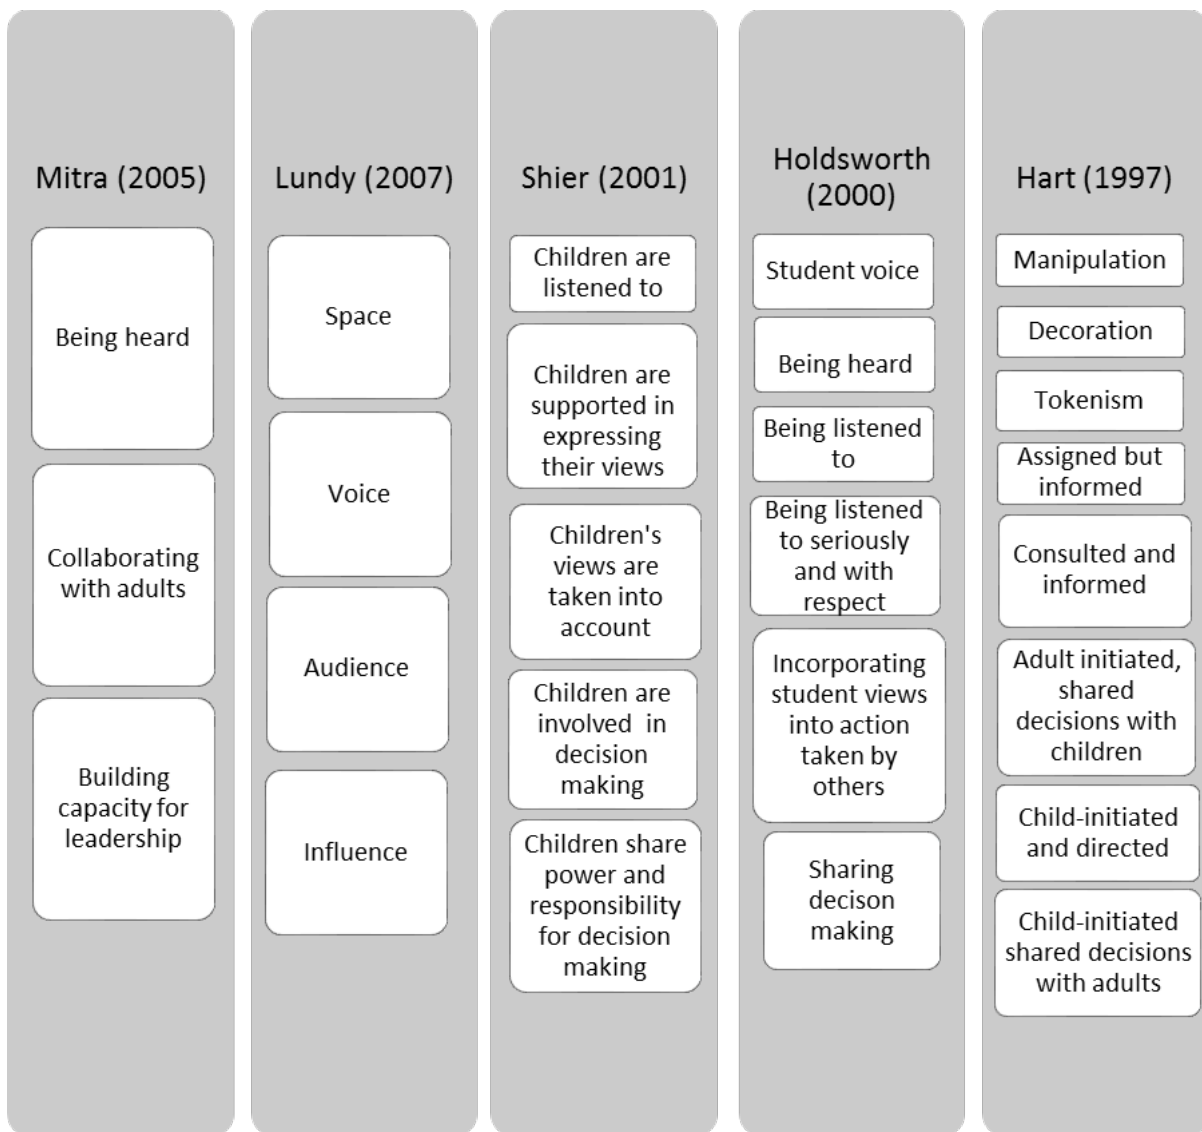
Mitra (2005)

Being heard

Collaborating with adults

Building capacity for leadership

Lundy (2007)

Space

Voice

Audience

Influence

Shier (2001)

Children are listened to

Children are supported in expressing their views

Children's views are taken into account

Children are involved in decision making

Children share power and responsibility for decision making

Holdsworth (2000)

Student voice

Being heard

Being listened to

Being listened to seriously and with respect

Incorporating student views into action taken by others

Sharing decison making

Hart (1997)

Manipulation

Decoration

Tokenism

Assigned but informed

Consulted and informed

Adult initiated, shared decisions with children

Child-initiated and directed

Child-initiated shared decisions with adults